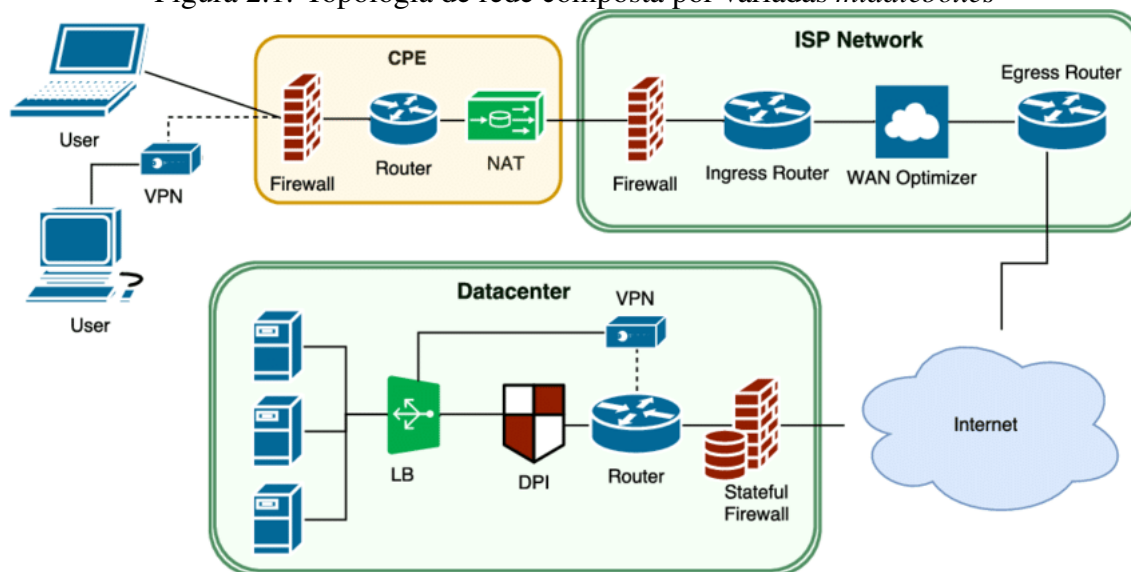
Figura 2.1: Topologia de rede composta por variadas middleboxes

User

VPN

User

CPE

Firewall

Router

NAT

ISP Network

Firewall

Ingress Router

WAN Optimizer

Egress Router

Datacenter

VPN

LB

DPI

Router

Stateful Firewall

Internet